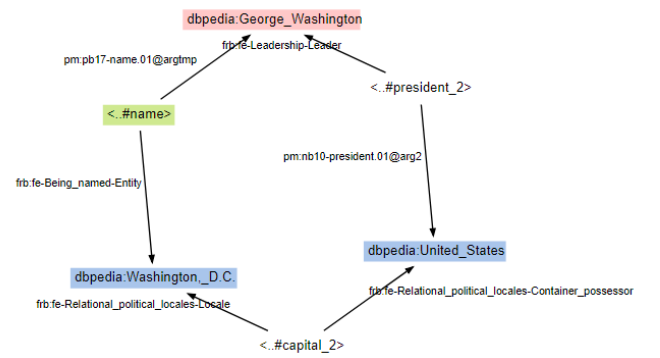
dbpedia:George_Washington

frb:fe-Leadership-Leader

pm:pb17-name.01@argtmp

<..#president_2>

<..#name>

pm:nb10-president.01@arg2

frb:fe-Being_named-Entity

dbpedia:United_States

dbpedia:Washington,_D.C.

frb:fe-Relational_political_locales-Container_possessor

frb:fe-Relational_political_locales-Locale

<..#capital_2>